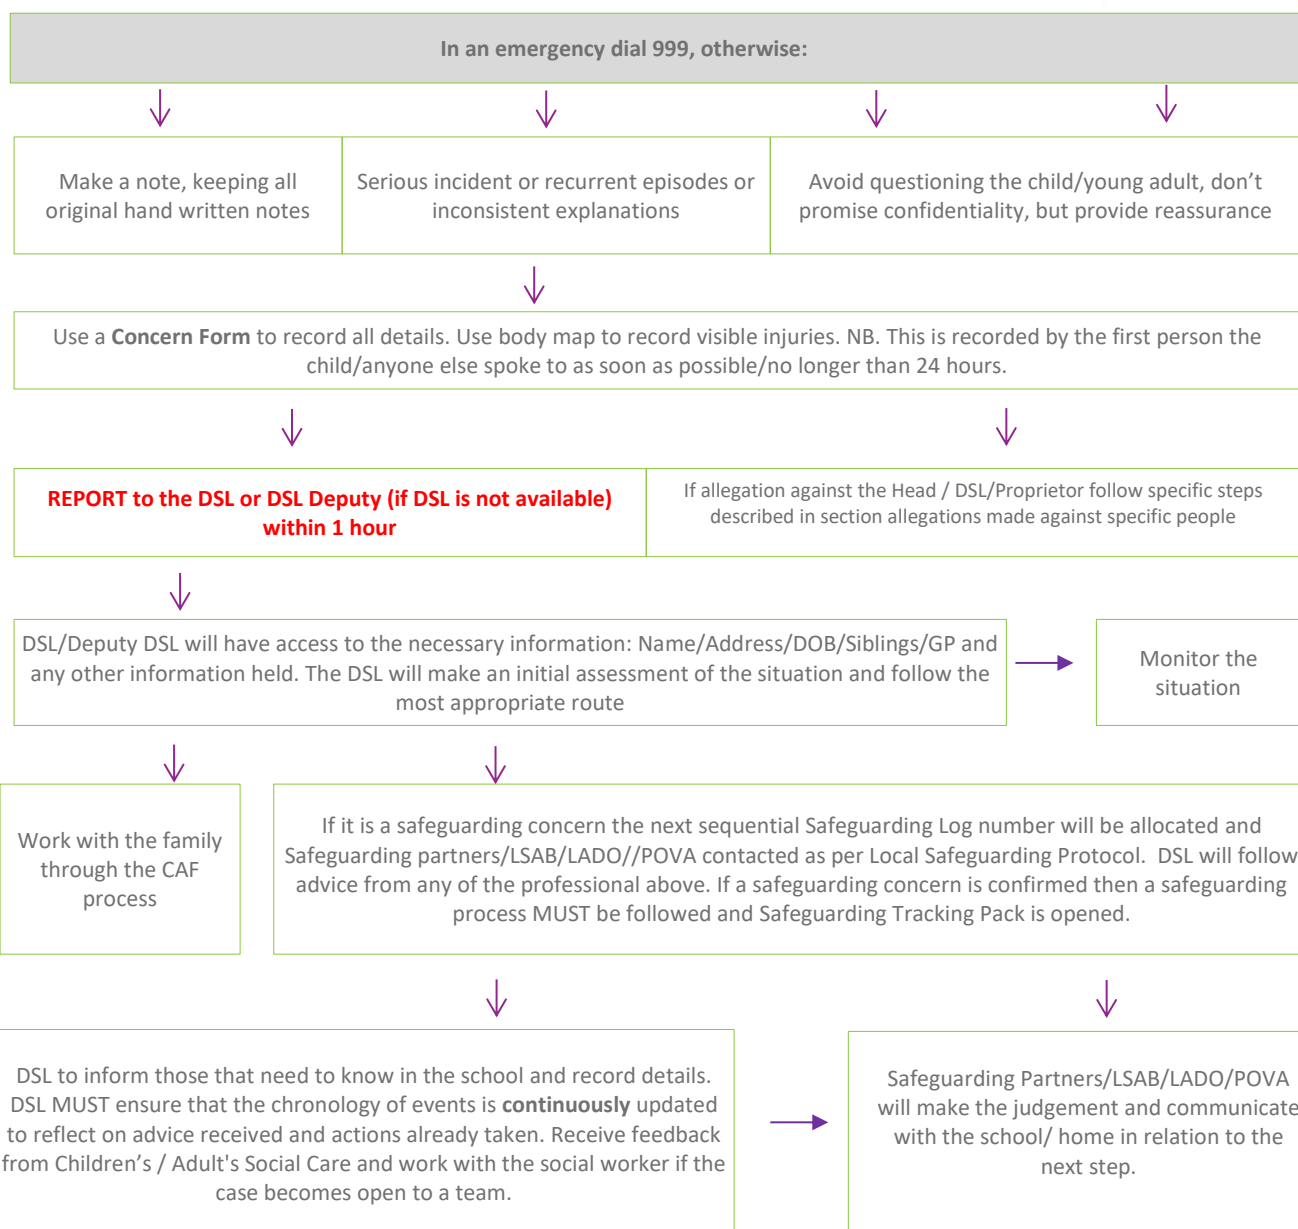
In an emergency dial 999, otherwise:

Make a note, keeping all original hand written notes

Serious incident or recurrent episodes or inconsistent explanations

Avoid questioning the child/young adult, don't promise confidentiality, but provide reassurance

Use a **Concern Form** to record all details. Use body map to record visible injuries. NB. This is recorded by the first person the child/anyone else spoke to as soon as possible/no longer than 24 hours.

REPORT to the DSL or DSL Deputy (if DSL is not available) within 1 hour

If allegation against the Head / DSL/Proprietor follow specific steps described in section allegations made against specific people

DSL/Deputy DSL will have access to the necessary information: Name/Address/DOB/Siblings/GP and any other information held. The DSL will make an initial assessment of the situation and follow the most appropriate route

Monitor the situation

Work with the family through the CAF process

If it is a safeguarding concern the next sequential Safeguarding Log number will be allocated and Safeguarding partners/LSAB/LADO//POVA contacted as per Local Safeguarding Protocol. DSL will follow advice from any of the professional above. If a safeguarding concern is confirmed then a safeguarding process MUST be followed and Safeguarding Tracking Pack is opened.

DSL to inform those that need to know in the school and record details. DSL MUST ensure that the chronology of events is **continuously** updated to reflect on advice received and actions already taken. Receive feedback from Children's / Adult's Social Care and work with the social worker if the case becomes open to a team.

Safeguarding Partners/LSAB/LADO/POVA will make the judgement and communicate with the school/ home in relation to the next step.